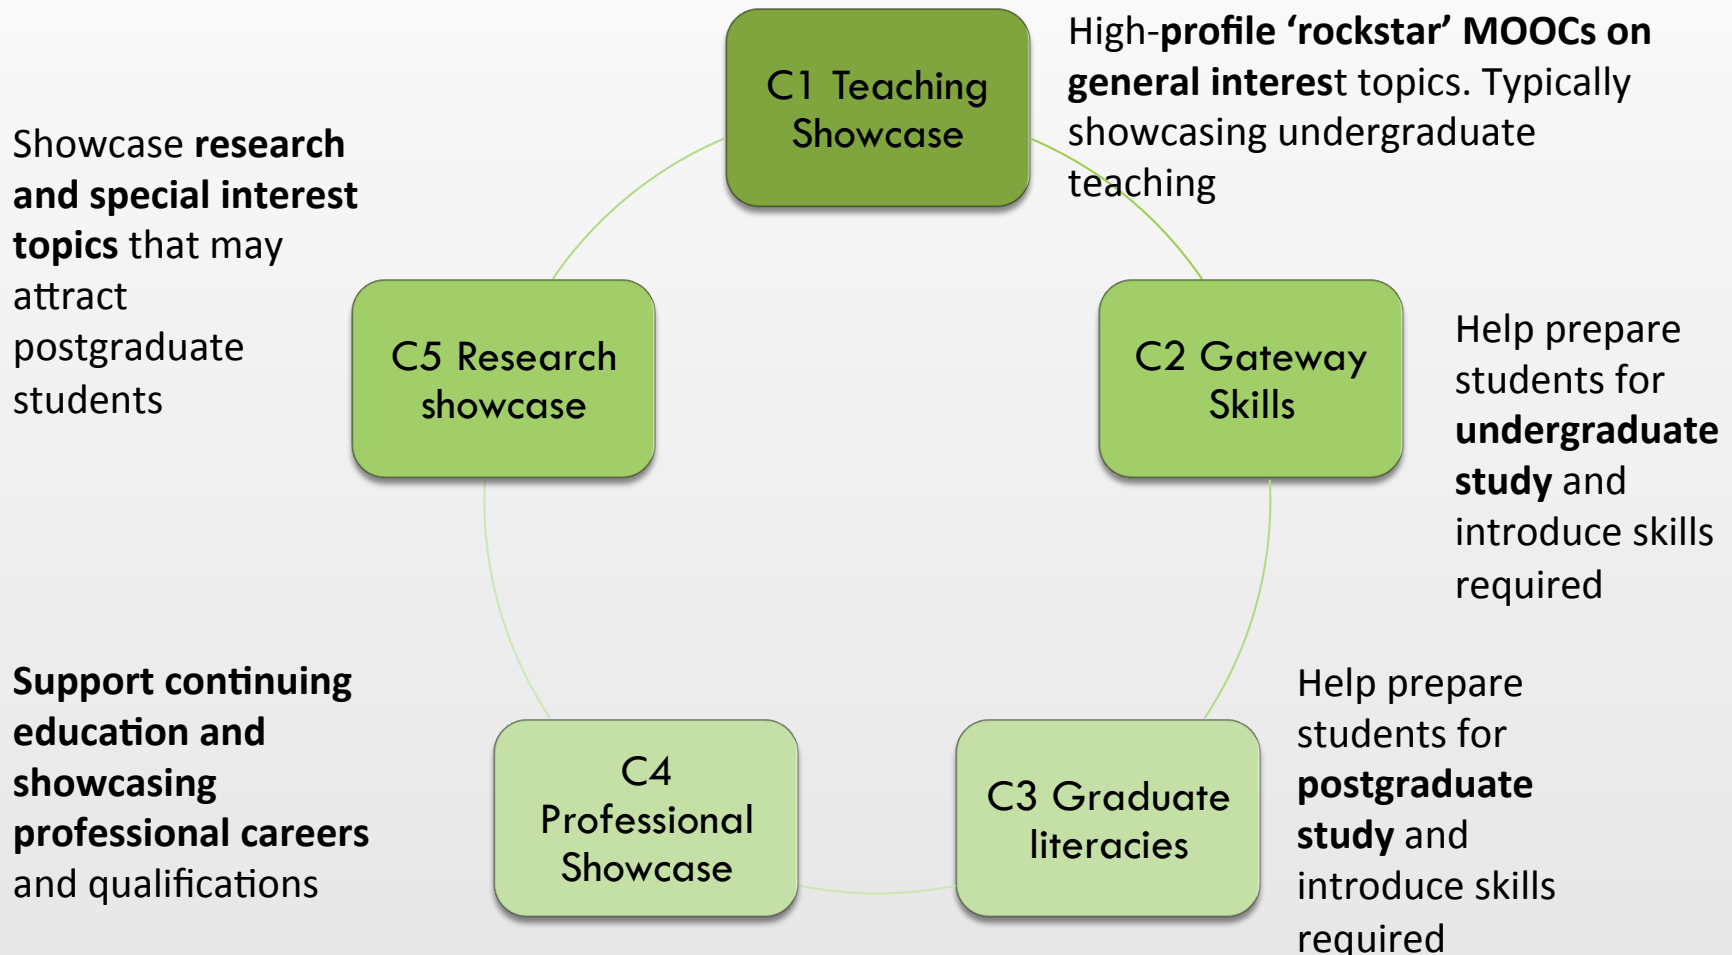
C1 Teaching Showcase

High-profile 'rockstar' MOOCs on general interest topics. Typically showcasing undergraduate teaching

Showcase research and special interest topics that may attract postgraduate students

C5 Research showcase

C2 Gateway Skills

Help prepare students for undergraduate study and introduce skills required

Support continuing education and showcasing professional careers and qualifications

C4 Professional Showcase

C3 Graduate literacies

Help prepare students for postgraduate study and introduce skills required